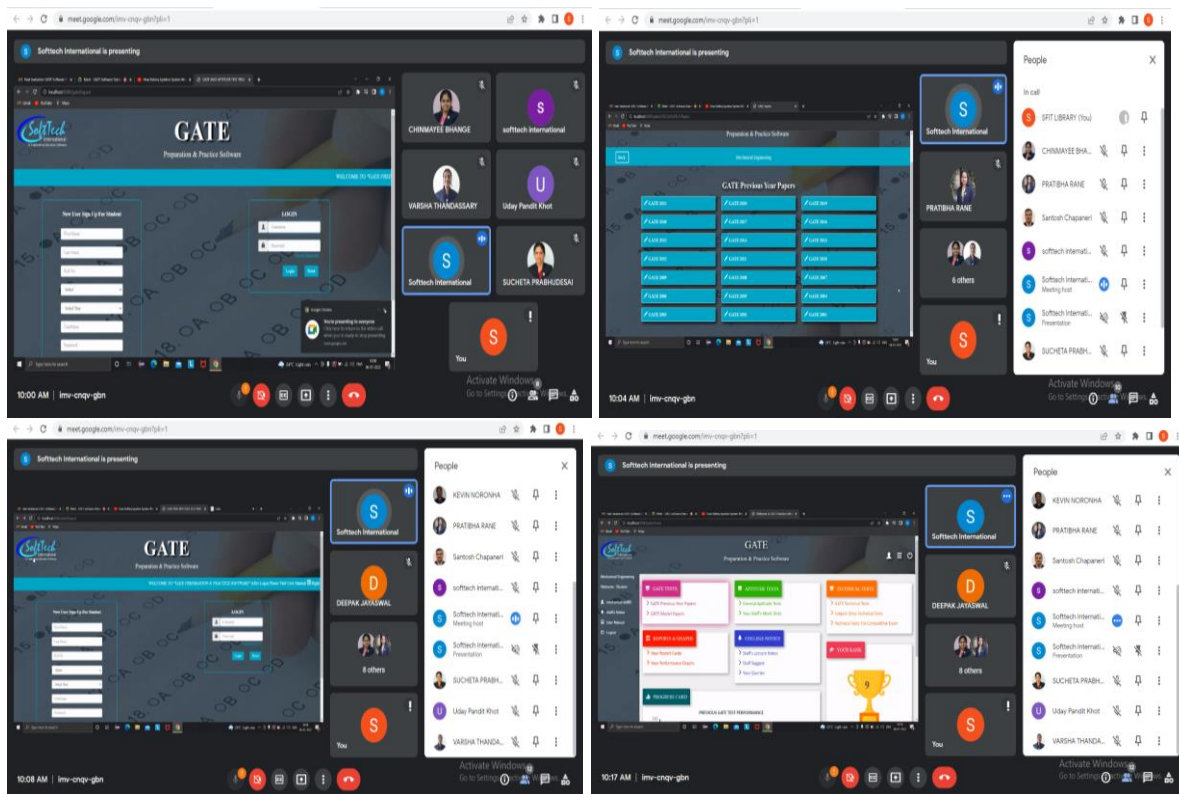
meet.google.com/imv-cnqv-gbn?pli=1

Softtech International is presenting

SoftTech International

GATE
Preparation & Practice Software

New User Sign Up For Student

LOGIN

Login Reset

You're presenting to everyone

CHINMAYEE BHANGE
softtech international
VARSHA THANDASSARY
Uday Pandit Khot
Softtech International
SUCHETA PRABHUDESAI
You

Activate Windows
Go to Settings to activate Windows.

10:00 AM | imv-cnqv-gbn

meet.google.com/imv-cnqv-gbn?pli=1

Softtech International is presenting

Preparation & Practice Software

GATE Previous Year Papers

Softtech International
PRATIBHA RANE
6 others
You

People

In call

SFIT LIBRARY (You)
CHINMAYEE BHA...
PRATIBHA RANE
Santosh Chapaneri
softtech internati...
Softtech Internati...
Meeting host
Softtech Internati...
Presentation
SUCHETA PRABH...

Activate Windows
Go to Settings to activate Windows.

10:04 AM | imv-cnqv-gbn

meet.google.com/imv-cnqv-gbn?pli=1

Softtech International is presenting

GATE
Preparation & Practice Software

New User Sign Up For Student

LOGIN

Softtech International
DEEPAK JAYASWAL
8 others
You

People

KEVIN NORONHA
PRATIBHA RANE
Santosh Chapaneri
softtech internati...
Softtech Internati...
Meeting host
Softtech Internati...
Presentation
SUCHETA PRABH...
Uday Pandit Khot
VARSHA THANDA...

Activate Windows
Go to Settings to activate Windows.

10:08 AM | imv-cnqv-gbn

meet.google.com/imv-cnqv-gbn?pli=1

Softtech International is presenting

GATE
Preparation & Practice Software

GATE TESTS
APTITUDE TESTS
TECHNICAL TESTS
REPORTS & GRAPHS
COLLEGE NOTICE
YOUR RANK
PROGRESS CARD
PREVIOUS GATE TEST PERFORMANCE

Softtech International
DEEPAK JAYASWAL
8 others
You

People

KEVIN NORONHA
PRATIBHA RANE
Santosh Chapaneri
softtech internati...
Softtech Internati...
Meeting host
Softtech Internati...
Presentation
SUCHETA PRABH...
Uday Pandit Khot
VARSHA THANDA...

Activate Windows
Go to Settings to activate Windows.

10:17 AM | imv-cnqv-gbn